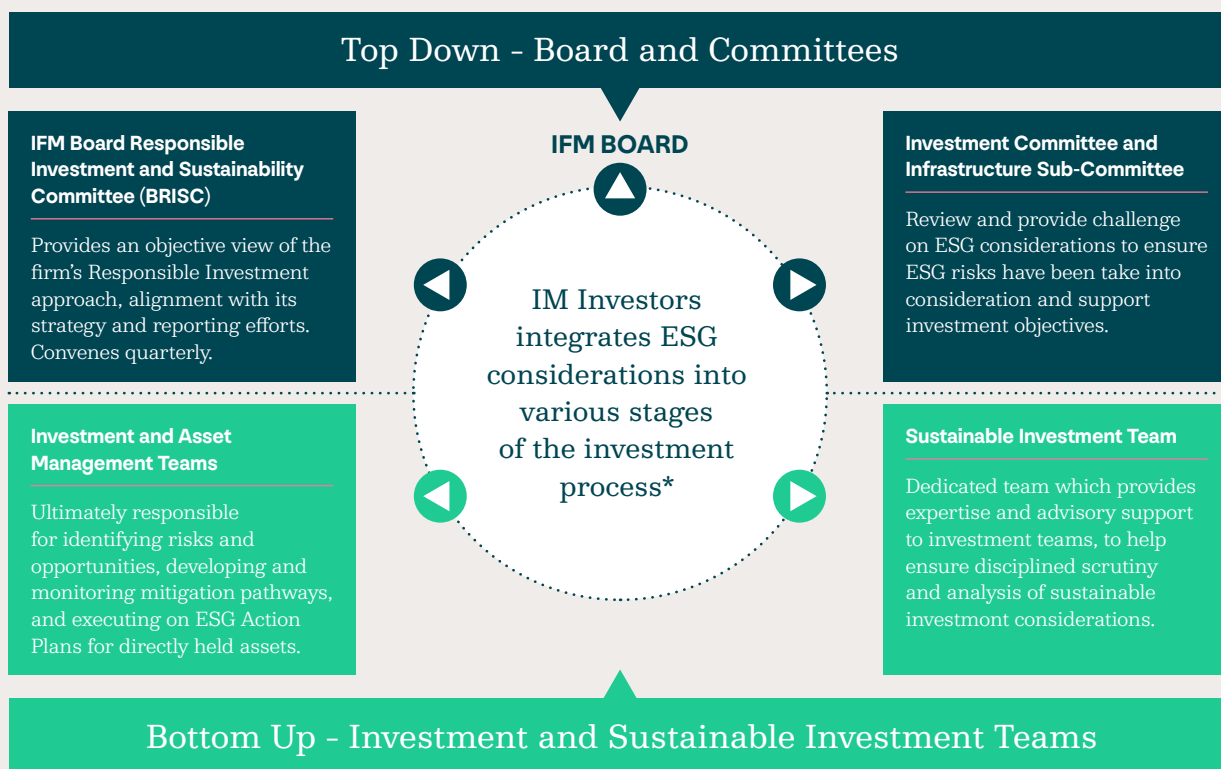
Top Down - Board and Committees

IFM Board Responsible Investment and Sustainability Committee (BRISC)

Provides an objective view of the firm's Responsible Investment approach, alignment with its strategy and reporting efforts. Convenes quarterly.

IFM BOARD

IM Investors integrates ESG considerations into various stages of the investment process*

Investment Committee and Infrastructure Sub-Committee

Review and provide challenge on ESG considerations to ensure ESG risks have been take into consideration and support investment objectives.

Investment and Asset Management Teams

Ultimately responsible for identifying risks and opportunities, developing and monitoring mitigation pathways, and executing on ESG Action Plans for directly held assets.

Sustainable Investment Team

Dedicated team which provides expertise and advisory support to investment teams, to help ensure disciplined scrutiny and analysis of sustainable investmont considerations.

Bottom Up - Investment and Sustainable Investment Teams